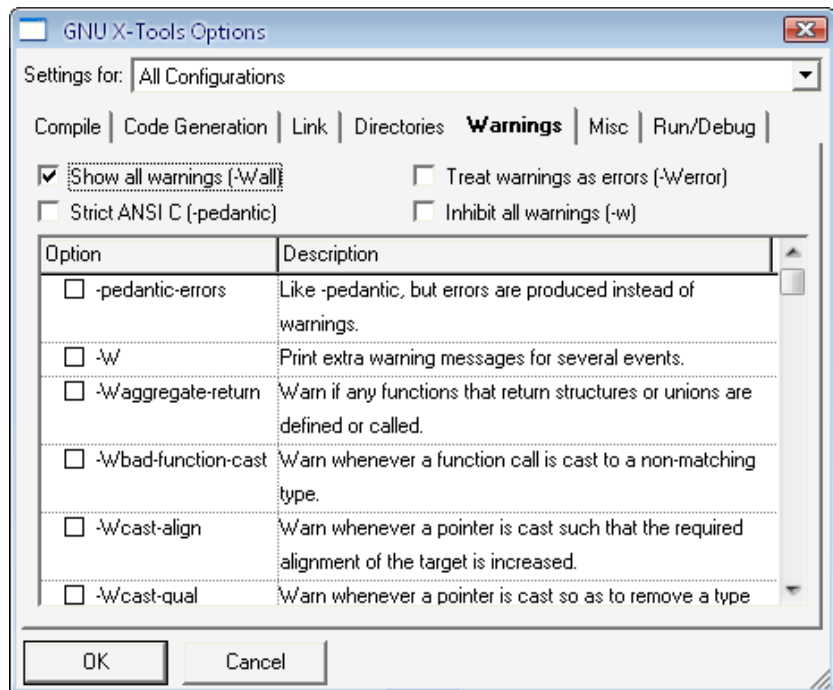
GNU X-Tools Options

Settings for: All Configurations

Compile | Code Generation | Link | Directories | Warnings | Misc | Run/Debug

Show all warnings (-Wall)
Treat warnings as errors (-Werror)
Strict ANSI C (-pedantic)
Inhibit all warnings (-w)

| Option | Description |
|---|---|
| -pedantic-errors | Like -pedantic, but errors are produced instead of warnings. |
| -W | Print extra warning messages for several events. |
| -Waggregate-return | Warn if any functions that return structures or unions are defined or called. |
| -Wbad-function-cast | Warn whenever a function call is cast to a non-matching type. |
| -Wcast-align | Warn whenever a pointer is cast such that the required alignment of the target is increased. |
| -Wcast-qual | Warn whenever a pointer is cast so as to remove a type |

OK
Cancel